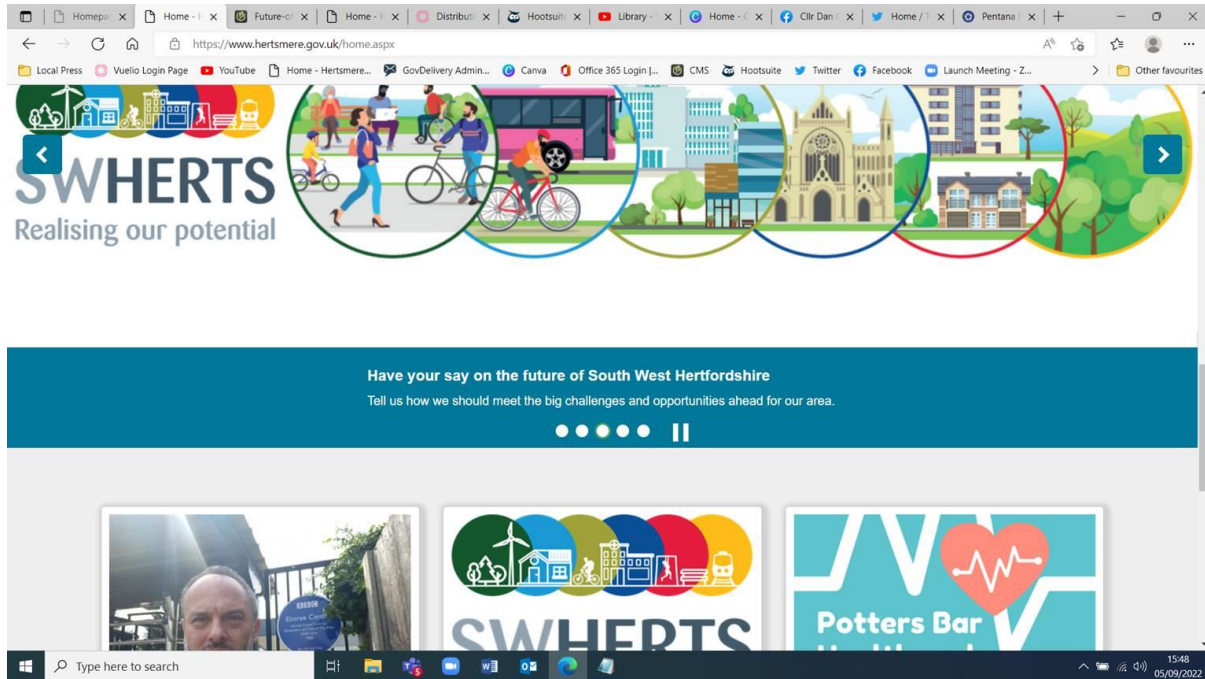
Homepa | Home - H | Future-of | Home - H | Distributi | Hootsuite | Library - | Home - C | Cllr Dan | Home / T | Pentana

https://www.hertsmere.gov.uk/home.aspx

Local Press | Vuelio Login Page | YouTube | Home - Hertsmere... | GovDelivery Admin... | Canva | Office 365 Login |... | CMS | Hootsuite | Twitter | Facebook | Launch Meeting - Z... | Other favourites

SWHERTS
Realising our potential

Have your say on the future of South West Hertfordshire

Tell us how we should meet the big challenges and opportunities ahead for our area.

SWHERTS

Potters Bar

Type here to search

15:48
05/09/2022